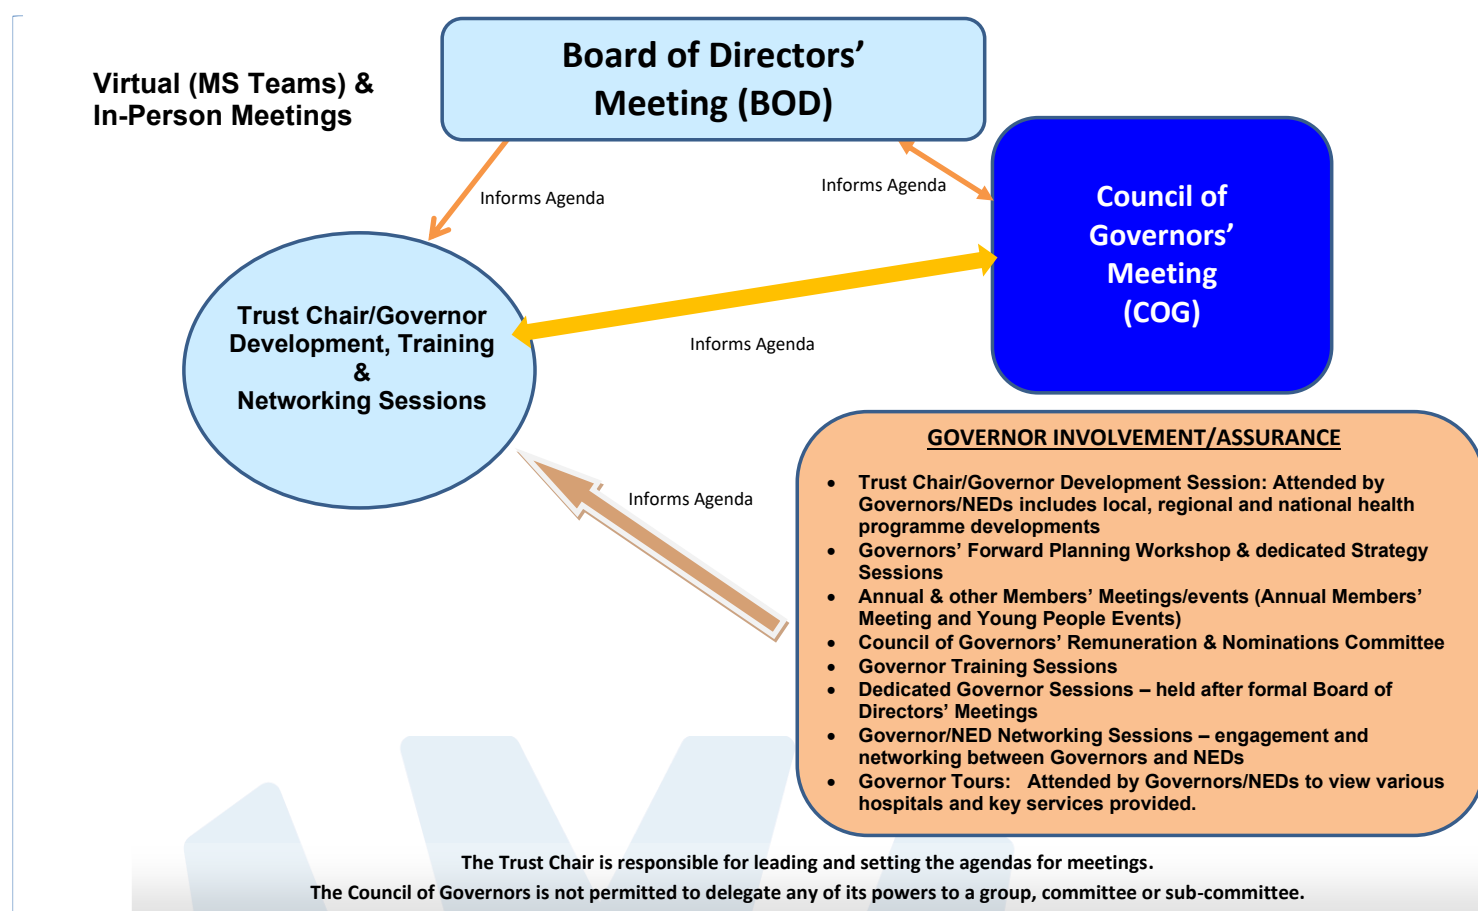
Virtual (MS Teams) & In-Person Meetings

Board of Directors' Meeting (BOD)

Informs Agenda

Informs Agenda

Council of Governors' Meeting (COG)

Trust Chair/Governor Development, Training & Networking Sessions

Informs Agenda

Informs Agenda

GOVERNOR INVOLVEMENT/ASSURANCE

- Trust Chair/Governor Development Session: Attended by Governors/NEDs includes local, regional and national health programme developments
- Governors' Forward Planning Workshop & dedicated Strategy Sessions
- Annual & other Members' Meetings/events (Annual Members' Meeting and Young People Events)
- Council of Governors' Remuneration & Nominations Committee
- Governor Training Sessions
- Dedicated Governor Sessions – held after formal Board of Directors' Meetings
- Governor/NED Networking Sessions – engagement and networking between Governors and NEDs
- Governor Tours: Attended by Governors/NEDs to view various hospitals and key services provided.

The Trust Chair is responsible for leading and setting the agendas for meetings.
The Council of Governors is not permitted to delegate any of its powers to a group, committee or sub-committee.